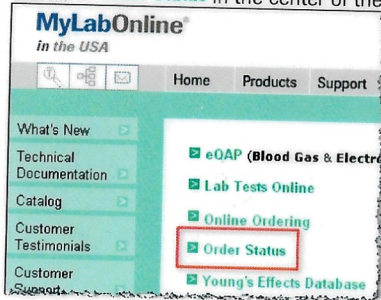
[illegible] in the center of the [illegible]

MyLabOnline®
in the USA

Home Products Support

What's New
Technical Documentation
Catalog
Customer Testimonials
Customer Support

eQAP (Blood Gas & Electro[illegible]
Lab Tests Online
Online Ordering
Order Status
Young's Effects Database